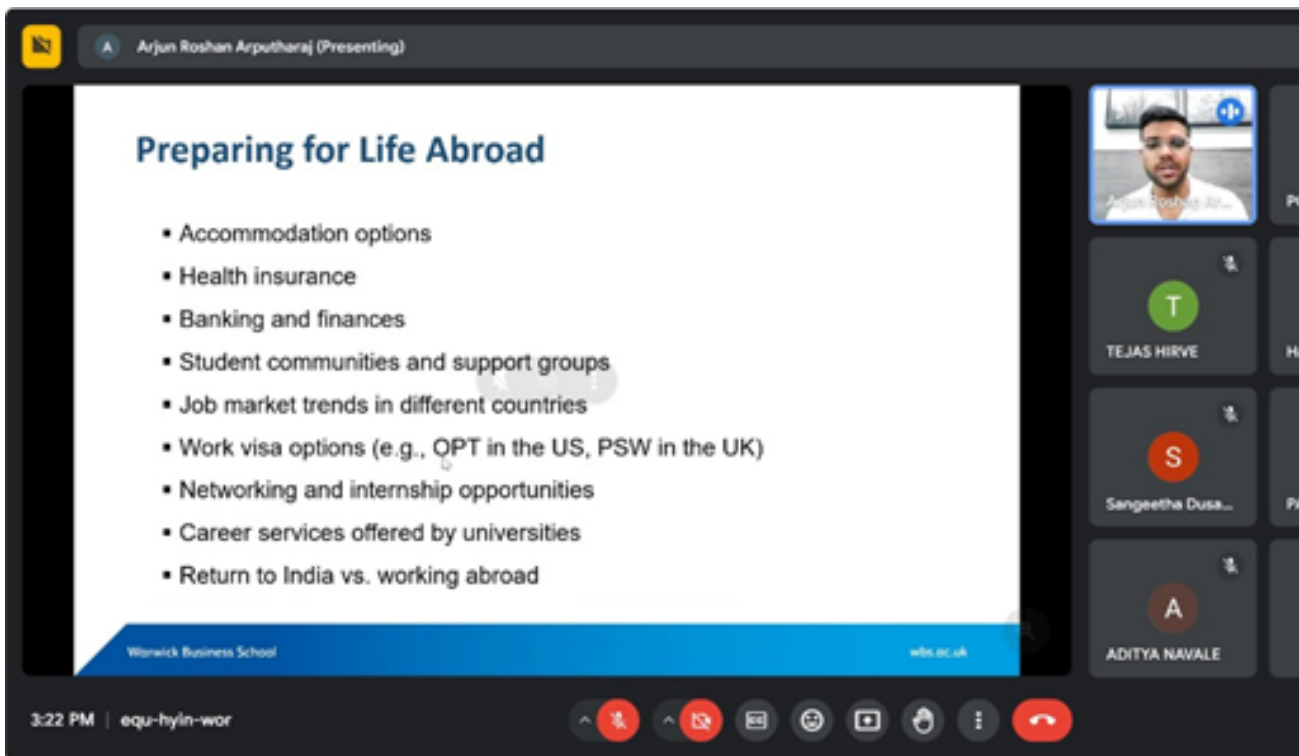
A Arjun Roshan Arputharaj (Presenting)

Preparing for Life Abroad

- Accommodation options
- Health insurance
- Banking and finances
- Student communities and support groups
- Job market trends in different countries
- Work visa options (e.g., OPT in the US, PSW in the UK)
- Networking and internship opportunities
- Career services offered by universities
- Return to India vs. working abroad

Warwick Business School

wbs.ac.uk

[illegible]

P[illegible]

T
TEJAS HIRVE

H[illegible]

S
Sangeetha Dusa...

P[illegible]

A
ADITYA NAVALE

3:22 PM | equ-hyin-wor

CC